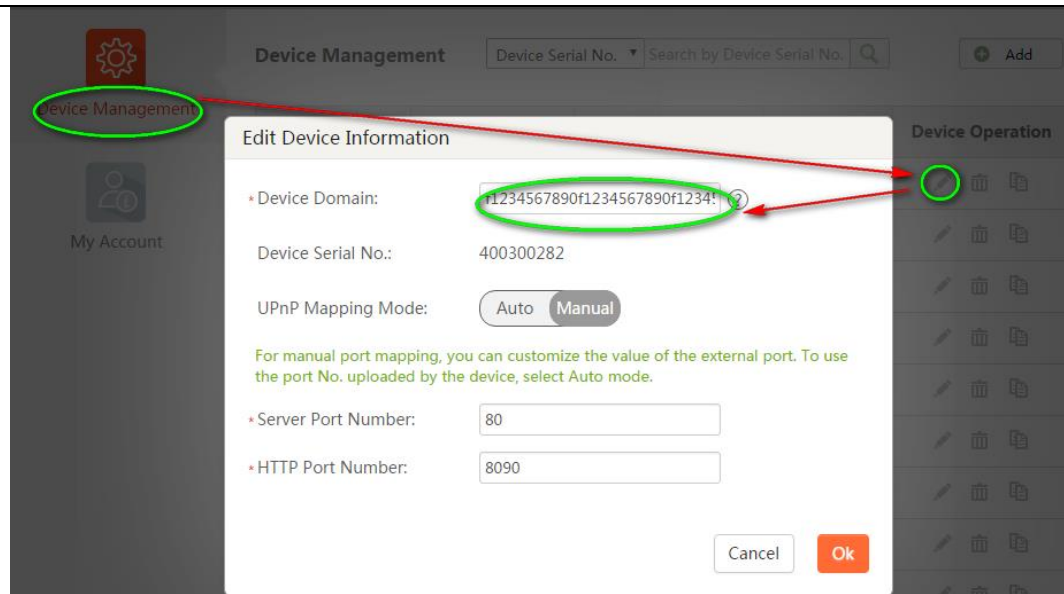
Device Management

My Account

Device Management

Device Serial No. ▾

Search by Device Serial No.

Add

Device Operation

Edit Device Information

* Device Domain:

f1234567890f1234567890f1234!

?

Device Serial No.:

400300282

UPnP Mapping Mode:

Auto

Manual

For manual port mapping, you can customize the value of the external port. To use the port No. uploaded by the device, select Auto mode.

* Server Port Number:

80

* HTTP Port Number:

8090

Cancel

Ok